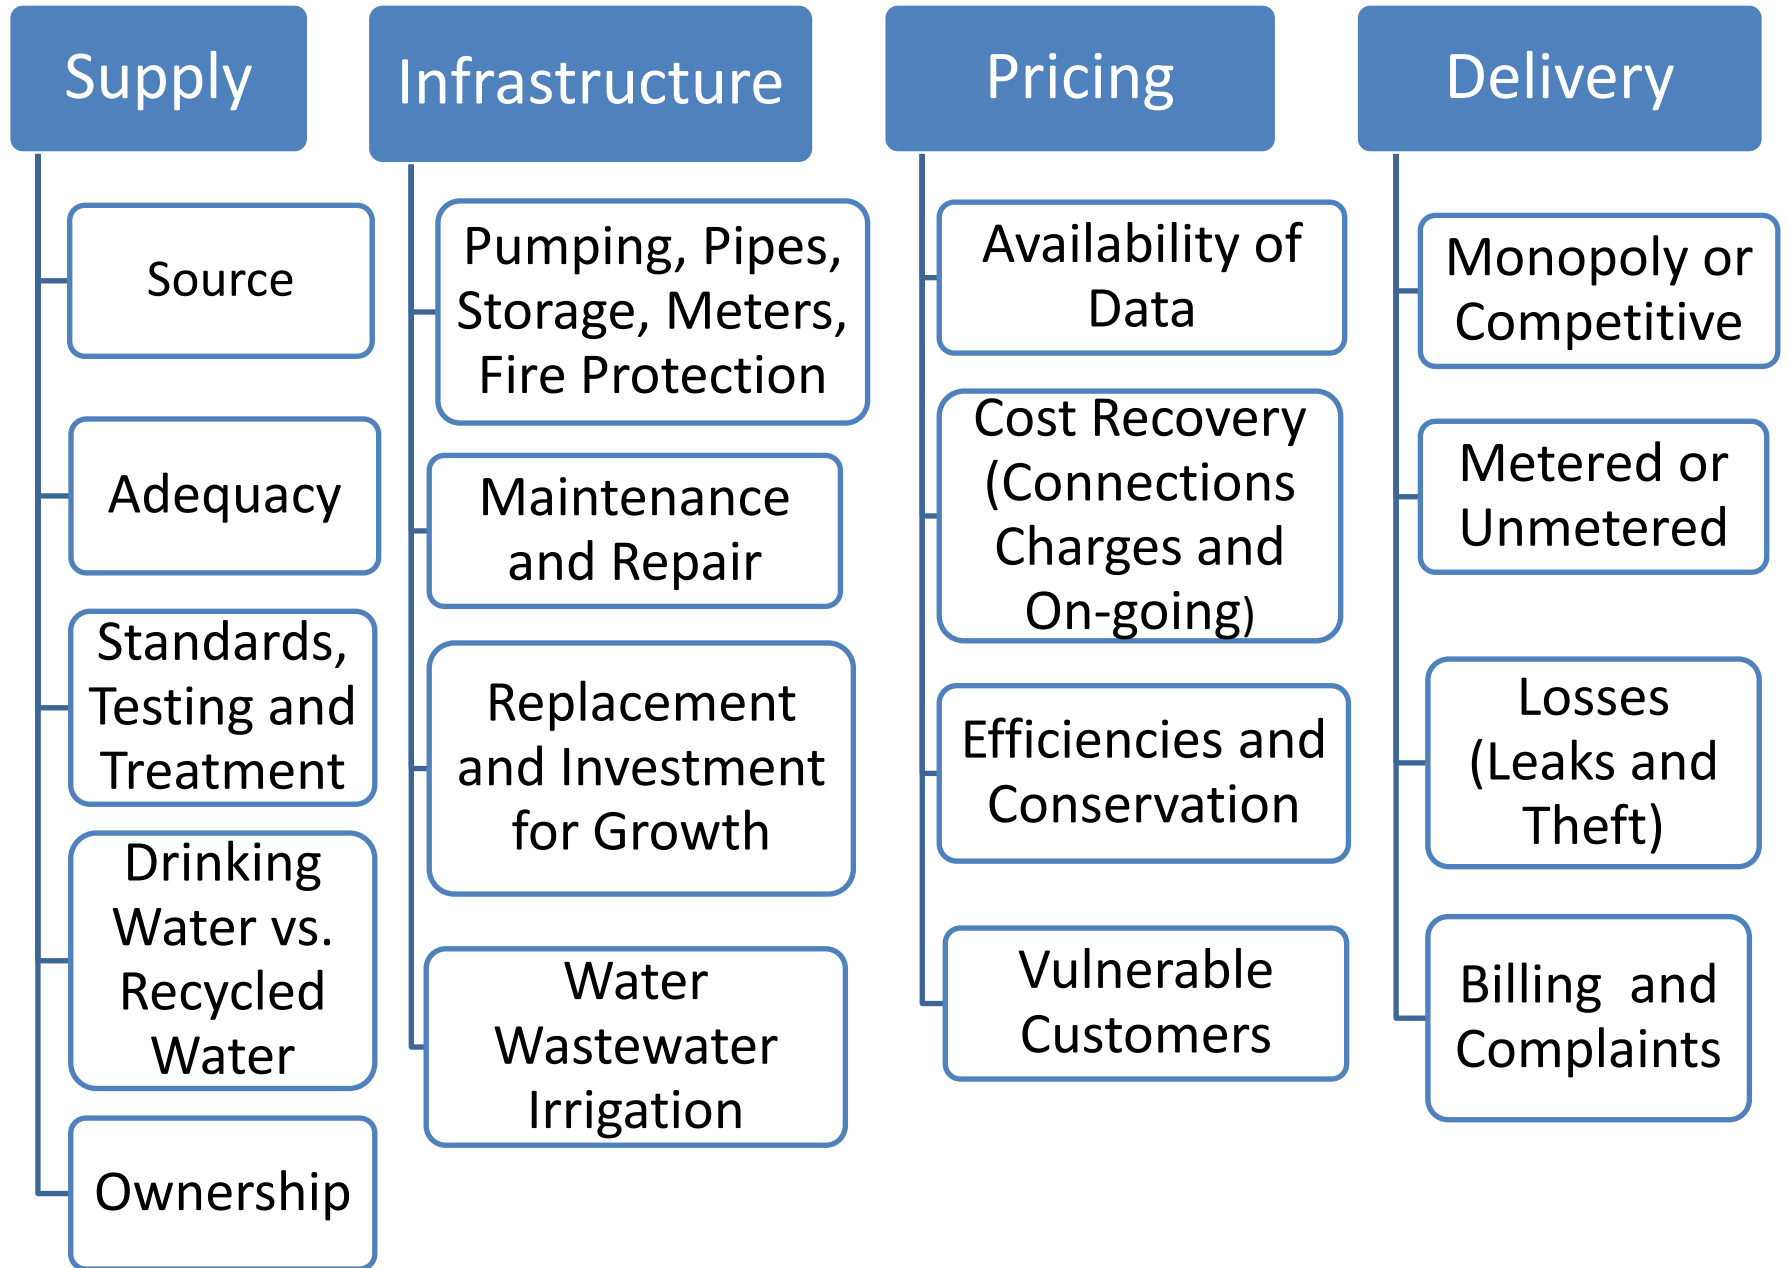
Supply

Source

Adequacy

Standards, Testing and Treatment

Drinking Water vs. Recycled Water

Ownership

Infrastructure

Pumping, Pipes, Storage, Meters, Fire Protection

Maintenance and Repair

Replacement and Investment for Growth

Water Wastewater Irrigation

Pricing

Availability of Data

Cost Recovery (Connections Charges and On-going)

Efficiencies and Conservation

Vulnerable Customers

Delivery

Monopoly or Competitive

Metered or Unmetered

Losses (Leaks and Theft)

Billing and Complaints